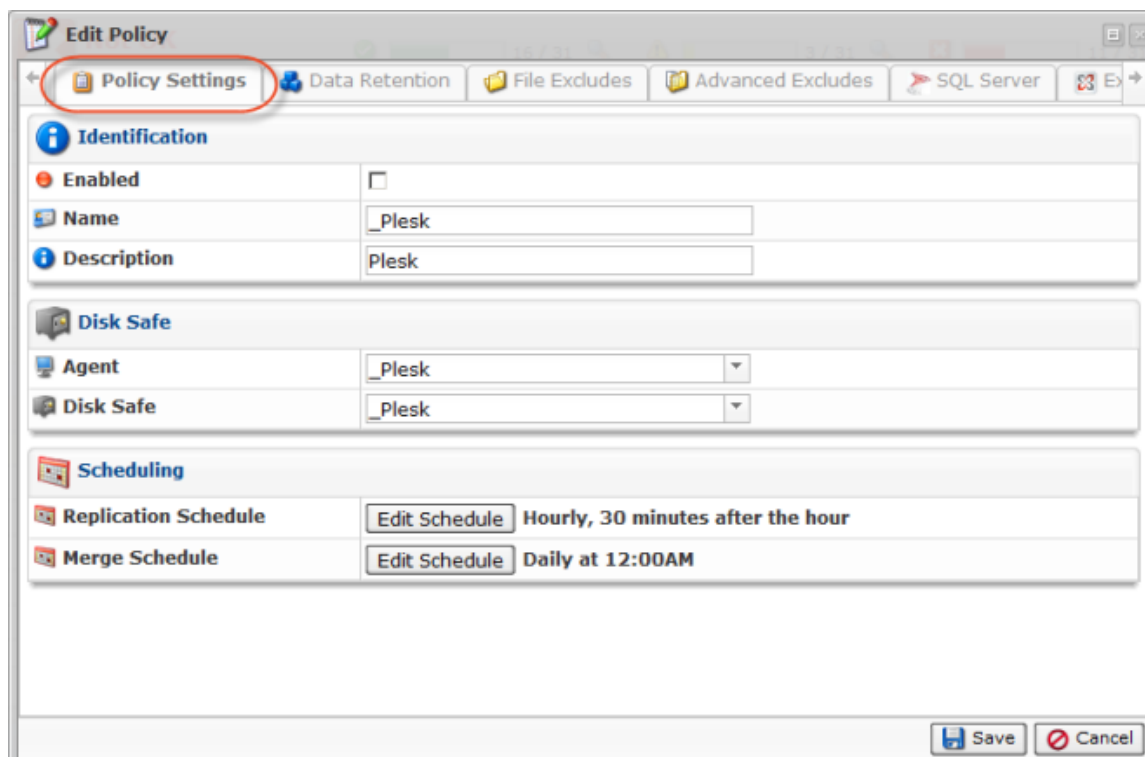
Edit Policy

Policy Settings | Data Retention | File Excludes | Advanced Excludes | SQL Server | E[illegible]

Identification

| | |
|---|---|
| Enabled | |
| Name | _Plesk |
| Description | Plesk |

Disk Safe

| | |
|---|---|
| Agent | _Plesk |
| Disk Safe | _Plesk |

Scheduling

| | |
|---|---|
| Replication Schedule | Edit Schedule Hourly, 30 minutes after the hour |
| Merge Schedule | Edit Schedule Daily at 12:00AM |

Save Cancel